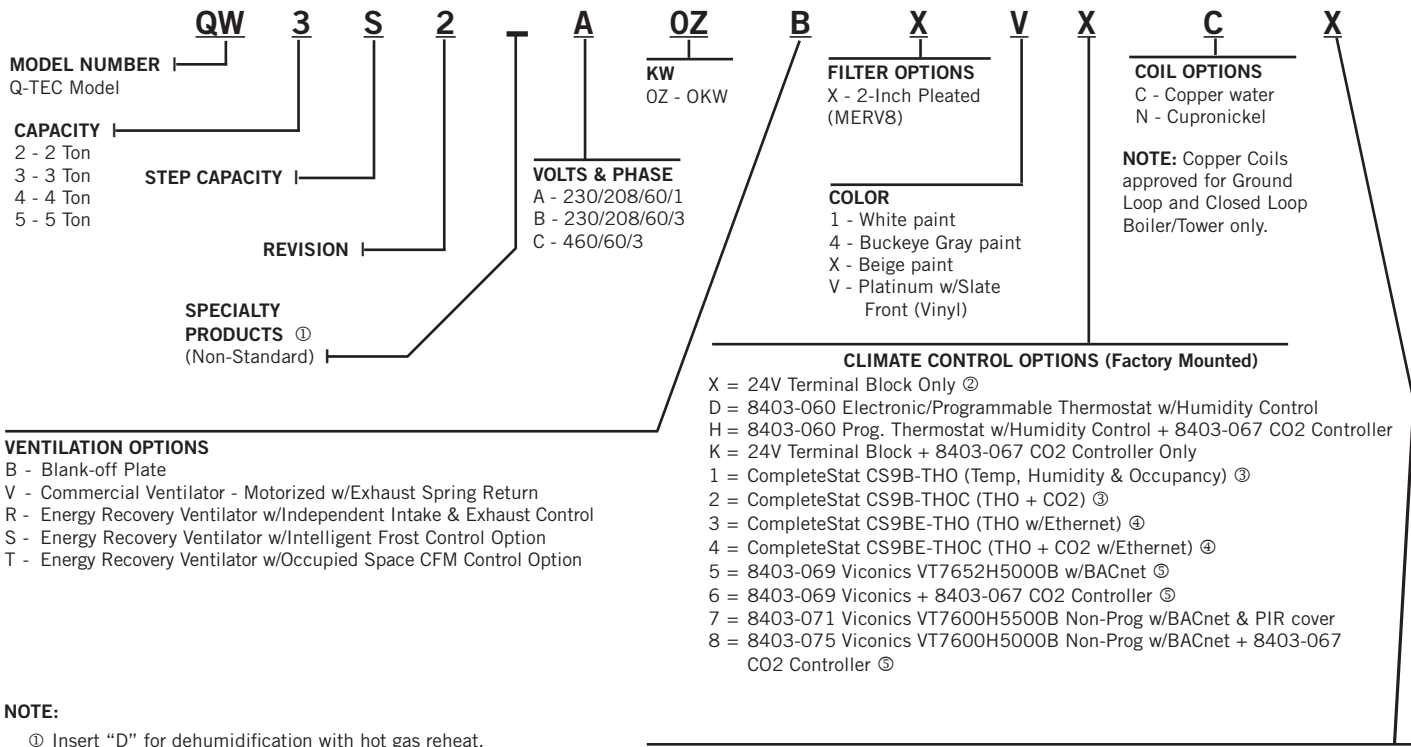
QW 3 S 2 – A OZ B X V X C X

MODEL NUMBER
Q-TEC Model

CAPACITY
2 - 2 Ton
3 - 3 Ton
4 - 4 Ton
5 - 5 Ton

STEP CAPACITY

REVISION

SPECIALTY PRODUCTS ①
(Non-Standard)

KW
OZ - OKW

VOLTS & PHASE
A - 230/208/60/1
B - 230/208/60/3
C - 460/60/3

FILTER OPTIONS
X - 2-Inch Pleated (MERV8)

COLOR
1 - White paint
4 - Buckeye Gray paint
X - Beige paint
V - Platinum w/Slate Front (Vinyl)

COIL OPTIONS
C - Copper water
N - Cupronickel

NOTE: Copper Coils approved for Ground Loop and Closed Loop Boiler/Tower only.

CLIMATE CONTROL OPTIONS (Factory Mounted)
X = 24V Terminal Block Only ②
D = 8403-060 Electronic/Programmable Thermostat w/Humidity Control
H = 8403-060 Prog. Thermostat w/Humidity Control + 8403-067 CO2 Controller
K = 24V Terminal Block + 8403-067 CO2 Controller Only
1 = CompleteStat CS9B-THO (Temp, Humidity & Occupancy) ③
2 = CompleteStat CS9B-THOC (THO + CO2) ③
3 = CompleteStat CS9BE-THO (THO w/Ethernet) ④
4 = CompleteStat CS9BE-THOC (THO + CO2 w/Ethernet) ④
5 = 8403-069 Viconics VT7652H5000B w/BACnet ⑤
6 = 8403-069 Viconics + 8403-067 CO2 Controller ⑤
7 = 8403-071 Viconics VT7600H5500B Non-Prog w/BACnet & PIR cover
8 = 8403-075 Viconics VT7600H5000B Non-Prog w/BACnet + 8403-067 CO2 Controller ⑤

VENTILATION OPTIONS
B - Blank-off Plate
V - Commercial Ventilator - Motorized w/Exhaust Spring Return
R - Energy Recovery Ventilator w/Independent Intake & Exhaust Control
S - Energy Recovery Ventilator w/Intelligent Frost Control Option
T - Energy Recovery Ventilator w/Occupied Space CFM Control Option

NOTE:
① Insert "D" for dehumidification with hot gas reheat.